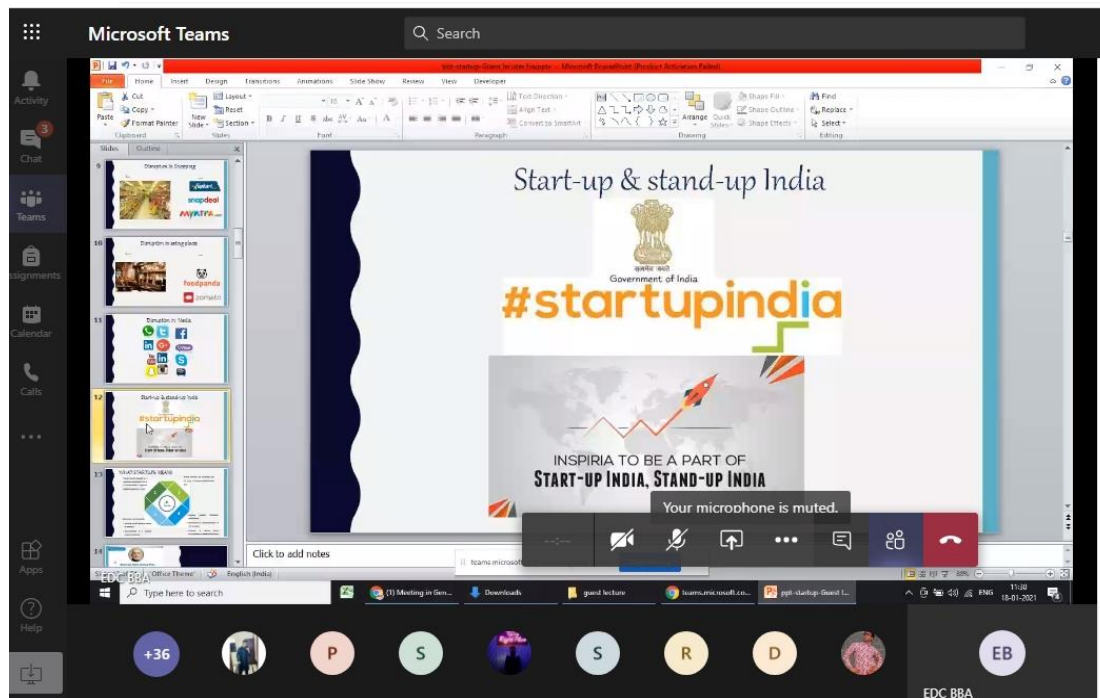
Microsoft Teams

Search

Activity

3

Chat

Teams

Assignments

Calendar

Calls

...

Apps

Help

ppt-startup-Guest lecture Example - Microsoft PowerPoint (Product Activation Failed)

File Home Insert Design Transitions Animations Slide Show Review View Developer

Cut Copy Format Painter Paste Clipboard

New Slide Layout Reset Section Slides

Font

Paragraph

Text Direction Align Text Convert to SmartArt

Drawing

Arrange Quick Styles

Shape Fill Shape Outline Shape Effects

Find Replace Select Editing

Slides Outline

9 Disruption in Shopping

10 Disruption in eating places

11 Disruption in Media

12 Start-up & stand-up India #startupindia

13 WHAT STARTUPS MEANS

14

Start-up & stand-up India

Government of India

#startupindia

INSPIRIA TO BE A PART OF
START-UP INDIA, STAND-UP INDIA

Your microphone is muted.

Click to add notes

EDC BBA

Office Theme English (India)

Type here to search

(1) Meeting in Gen...

Downloads

guest lecture

teams.microsoft.co...

ppt-startup-Guest l...

ENG 11:38 18-01-2021

+36

P

S

S

R

D

EB

EDC BBA